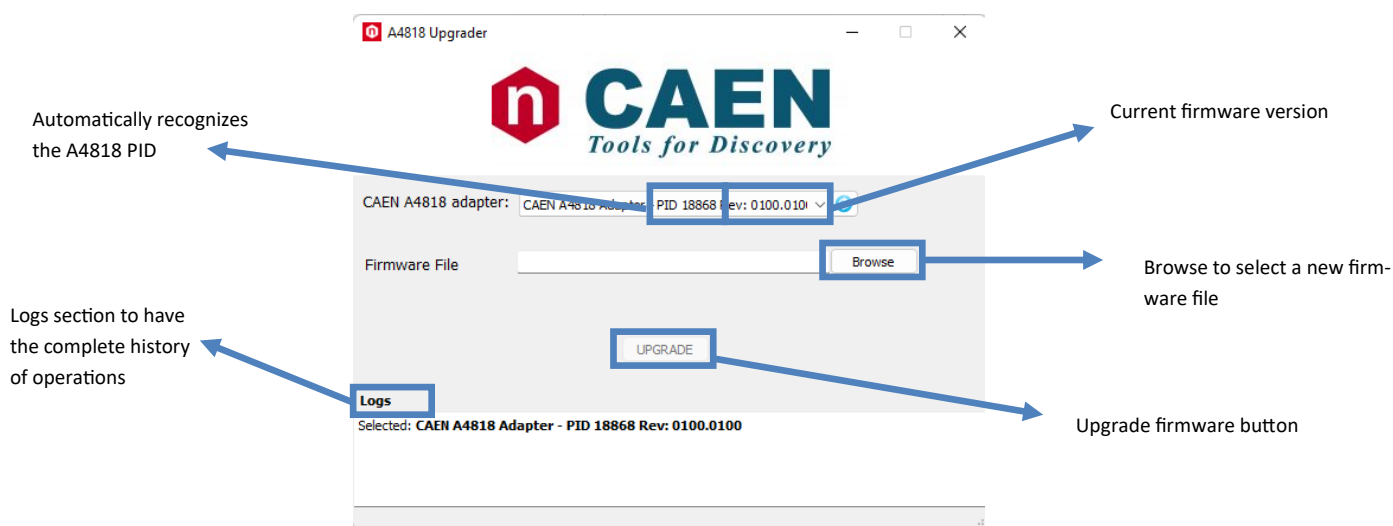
A4818 Upgrader

CAEN
Tools for Discovery

Automatically recognizes the A4818 PID

Current firmware version

CAEN A4818 adapter: CAEN A4818 Adapter - PID 18868 Rev: 0100.010

Firmware File

Browse

Browse to select a new firmware file

Logs section to have the complete history of operations

UPGRADE

Logs

Selected: CAEN A4818 Adapter - PID 18868 Rev: 0100.0100

Upgrade firmware button